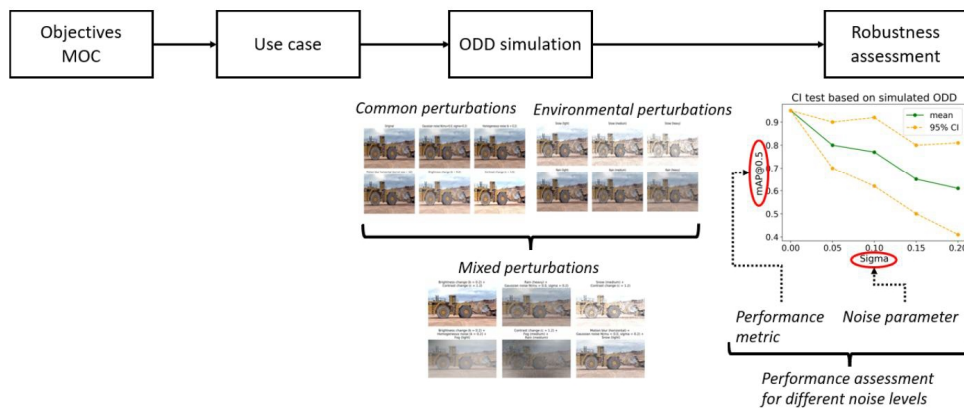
Objectives MOC

Use case

ODD simulation

Robustness assessment

Common perturbations

Environmental perturbations

Mixed perturbations

CI test based on simulated ODD

mean

95% CI

mAP@0.5

0.9

0.8

0.7

0.6

0.5

0.4

0.00

0.05

0.10

0.15

0.20

Sigma

Performance metric

Noise parameter

Performance assessment for different noise levels